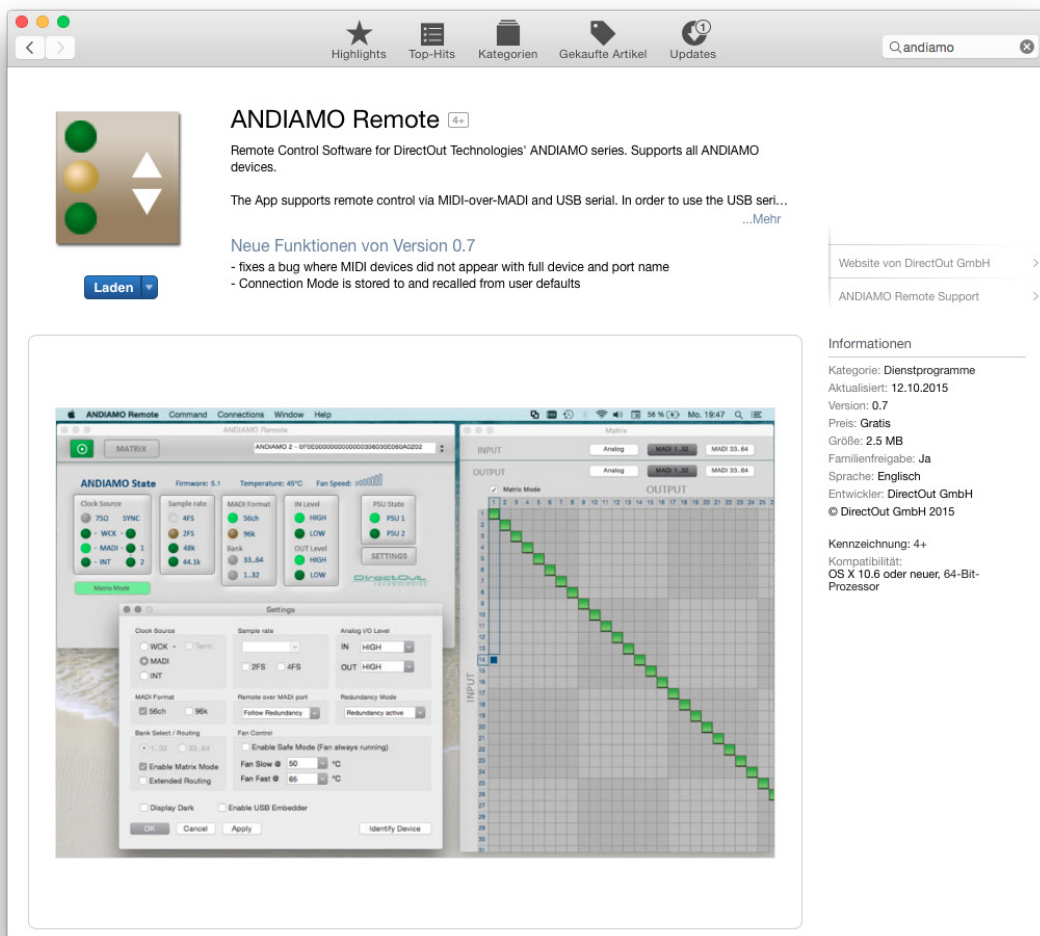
Highlights Top-Hits Kategorien Gekaufte Artikel Updates

andiamo

ANDIAMO Remote 4+

Remote Control Software for DirectOut Technologies' ANDIAMO series. Supports all ANDIAMO devices.

The App supports remote control via MIDI-over-MADI and USB serial. In order to use the USB seri…

...Mehr

Laden

Neue Funktionen von Version 0.7

- fixes a bug where MIDI devices did not appear with full device and port name
- Connection Mode is stored to and recalled from user defaults

Website von DirectOut GmbH

ANDIAMO Remote Support

ANDIAMO Remote Command Connections Window Help

58 % Mo. 19:47

ANDIAMO Remote

MATRIX

ANDIAMO 2 - 0F0E000000000000306030E060A0202

ANDIAMO State Firmware: 5.1 Temperature: 45°C Fan Speed:

Clock Source 75Ω SYNC WCK MADI 1 INT 2

Sample rate 4FS 2FS 96k 48k 44.1k

MADI Format 56ch 96k Bank 33..64 1..32

IN Level HIGH LOW OUT Level HIGH LOW

PSU State PSU 1 PSU 2

SETTINGS

Matrix Mode

DirectOut TECHNOLOGIES

Settings

Clock Source WCK Term. MADI INT

Sample rate 2FS 4FS

Analog I/O Level IN HIGH OUT HIGH

MADI Format 56ch 96k

Remote over MADI port Follow Redundancy

Redundancy Mode Redundancy active

Bank Select / Routing 1..32 33..64 Enable Matrix Mode Extended Routing

Fan Control Enable Safe Mode (Fan always running) Fan Slow @ 50 °C Fan Fast @ 65 °C

Display Dark Enable USB Embedder

OK Cancel Apply Identify Device

Matrix

INPUT Analog MADI 1..32 MADI 33..64

OUTPUT Analog MADI 1..32 MADI 33..64

Matrix Mode OUTPUT

INPUT

Informationen

Kategorie: Dienstprogramme
Aktualisiert: 12.10.2015
Version: 0.7
Preis: Gratis
Größe: 2.5 MB
Familienfreigabe: Ja
Sprache: Englisch
Entwickler: DirectOut GmbH
© DirectOut GmbH 2015

Kennzeichnung: 4+

Kompatibilität:
OS X 10.6 oder neuer, 64-Bit-Prozessor